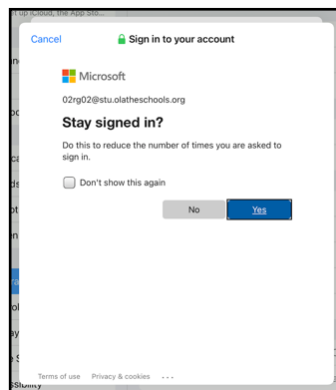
t up iCloud, the App Sto...

Cancel

Sign in to your account

Microsoft

02rg02@stu.olatheschools.org

Stay signed in?

Do this to reduce the number of times you are asked to sign in.

Don't show this again

No

Yes

Terms of use Privacy & cookies ...